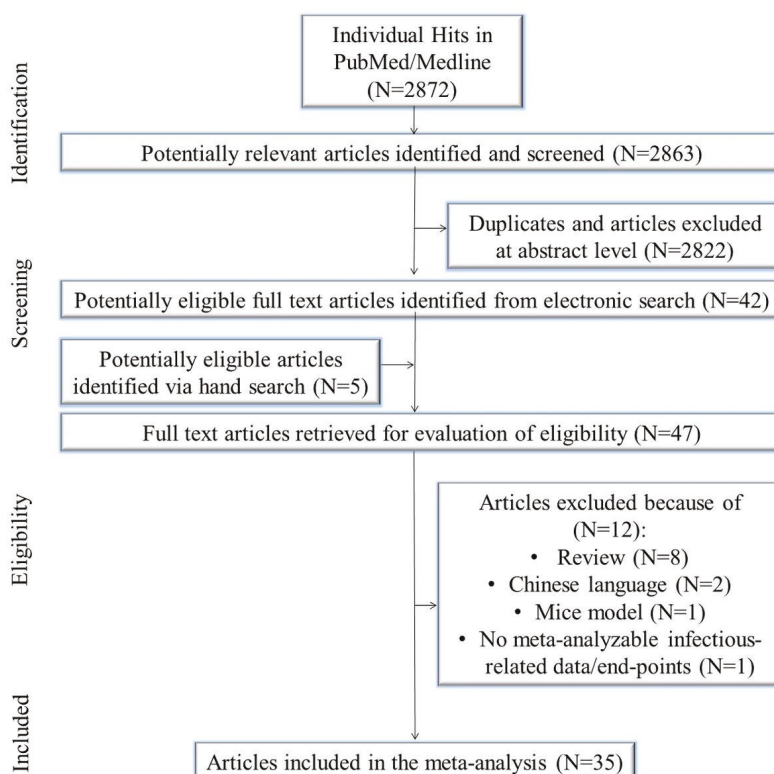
Identification

Individual Hits in PubMed/Medline (N=2872)

Potentially relevant articles identified and screened (N=2863)

Screening

Duplicates and articles excluded at abstract level (N=2822)

Potentially eligible full text articles identified from electronic search (N=42)

Potentially eligible articles identified via hand search (N=5)

Full text articles retrieved for evaluation of eligibility (N=47)

Eligibility

Articles excluded because of (N=12):
• Review (N=8)
• Chinese language (N=2)
• Mice model (N=1)
• No meta-analyzable infectious-related data/end-points (N=1)

Included

Articles included in the meta-analysis (N=35)